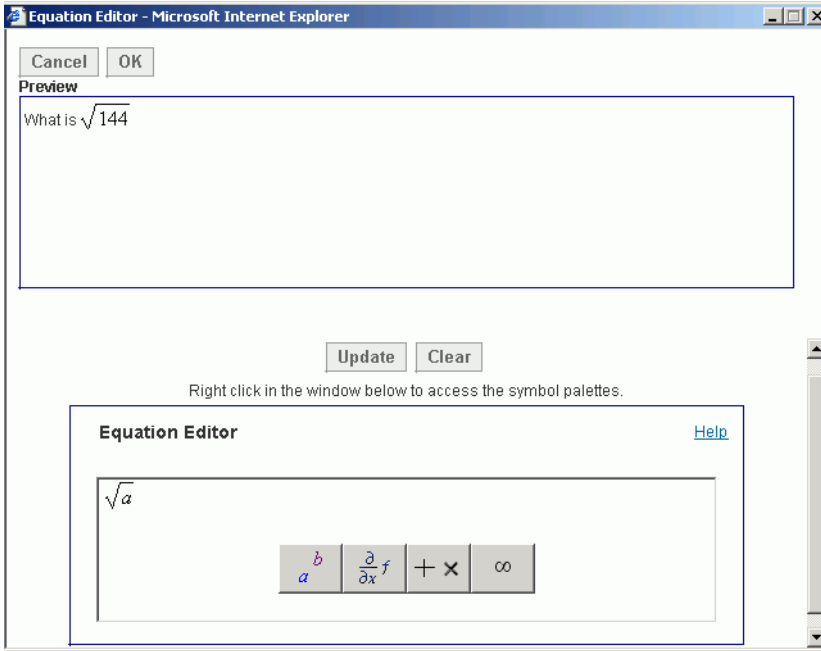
Equation Editor - Microsoft Internet Explorer

Cancel OK

Preview

What is $\sqrt{144}$

Update Clear

Right click in the window below to access the symbol palettes.

Equation Editor

Help

$\sqrt{a}$

$a^b$ $\frac{\partial}{\partial x}f$ $+ \times$ $\infty$